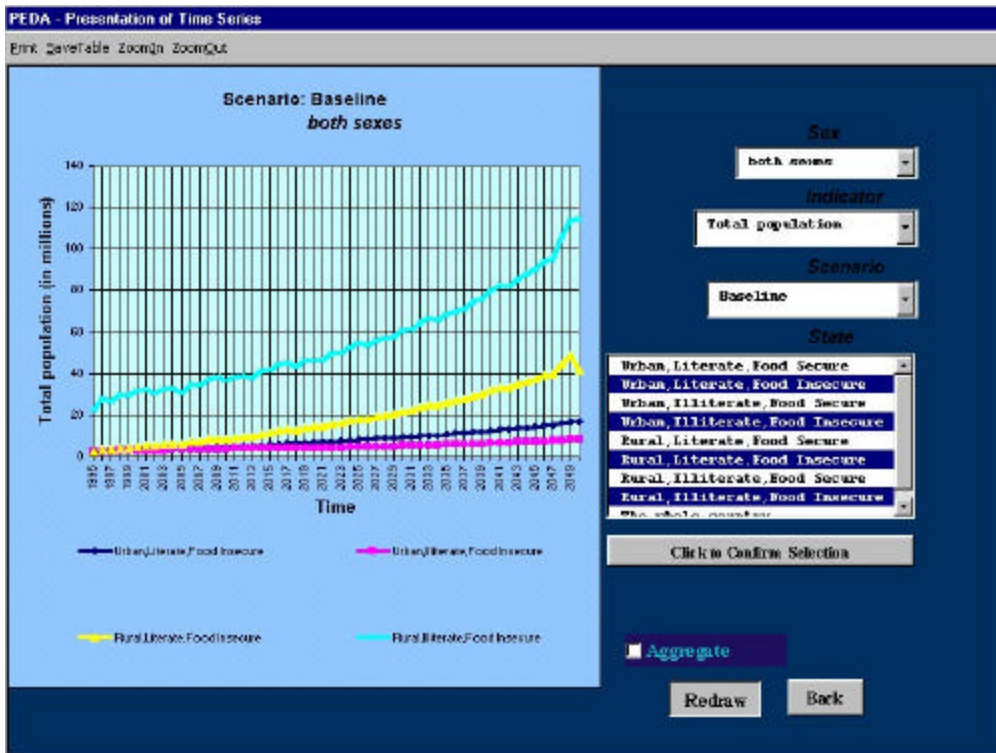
PEDA - Presentation of Time Series

Print SaveTable ZoomIn ZoomOut

Scenario: Baseline
both sexes

Total population (in millions)

140
120
100
80
60
40
20
0

1995 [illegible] 2049

Time

Urban,Literate,Food Insecure

Urban,Illiterate,Food Insecure

Rural,Literate,Food Insecure

Rural,Illiterate,Food Insecure

Sex
both sexes

Indicator
Total population

Scenario
Baseline

State
Urban,Literate,Food Secure
Urban,Literate,Food Insecure
Urban,Illiterate,Food Secure
Urban,Illiterate,Food Insecure
Rural,Literate,Food Secure
Rural,Literate,Food Insecure
Rural,Illiterate,Food Secure
Rural,Illiterate,Food Insecure
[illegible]

Click to Confirm Selection

Aggregate

Redraw

Back